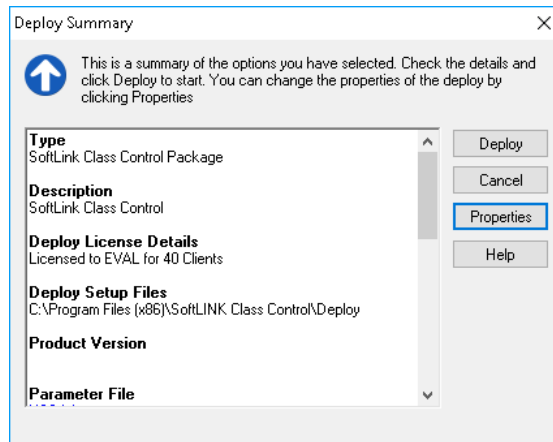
Deploy Summary

This is a summary of the options you have selected. Check the details and click Deploy to start. You can change the properties of the deploy by clicking Properties

Type
SoftLink Class Control Package

Description
SoftLink Class Control

Deploy License Details
Licensed to EVAL for 40 Clients

Deploy Setup Files
C:\Program Files (x86)\SoftLINK Class Control\Deploy

Product Version

Parameter File
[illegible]

Deploy

Cancel

Properties

Help